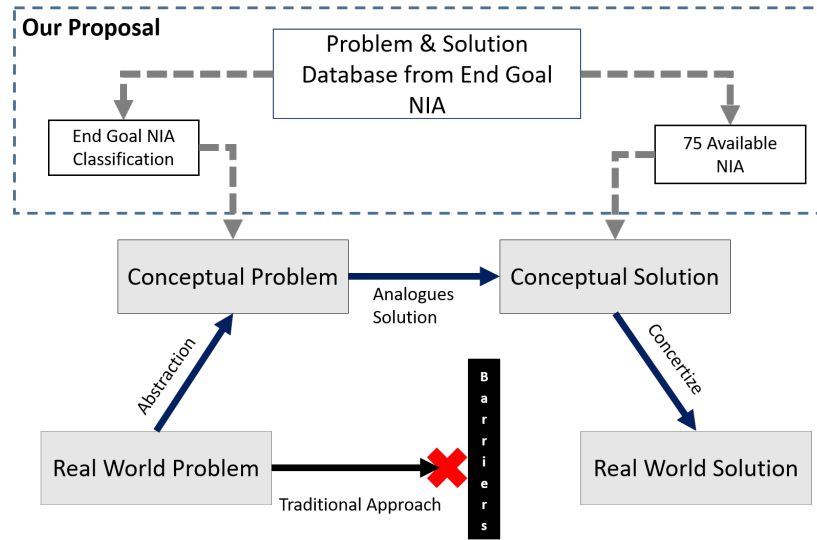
Our Proposal

Problem & Solution Database from End Goal NIA

End Goal NIA Classification

75 Available NIA

Conceptual Problem

Analogues Solution

Conceptual Solution

Abstraction

Concertize

Barriers

Real World Problem

Traditional Approach

Real World Solution